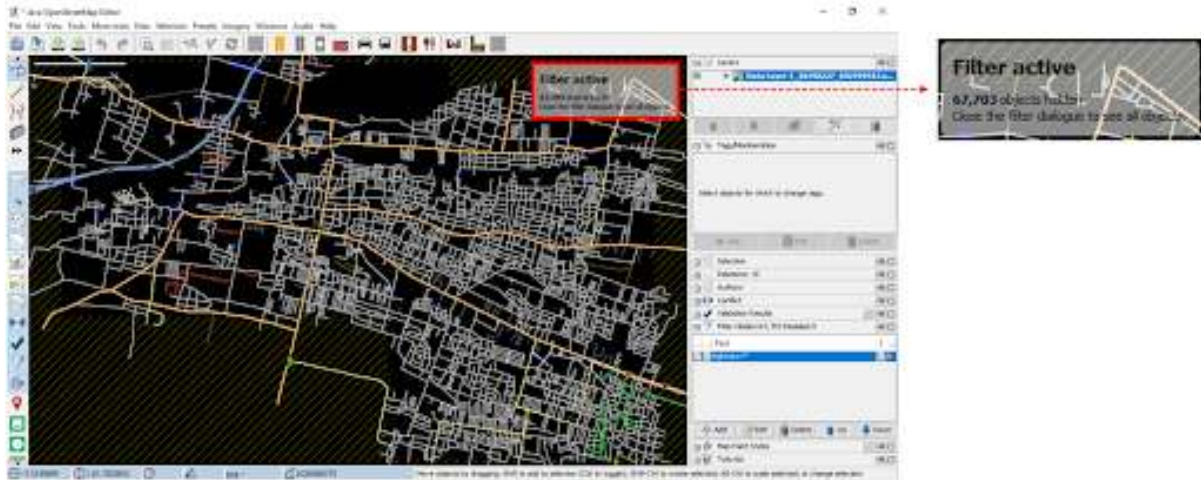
Java OpenStreetMap Editor

File Edit View Tools Mode Presets Imagery Windows Audio Help

Filter active
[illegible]

Layers
Data Layer 1 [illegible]

Tags/Memberships

Select objects for which to change tags.

Add Edit Delete

Selection
Relation: 0
Authors
Conflict
Validation Results
Filter (Hidden:0/1, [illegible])

Find
highway=*

Add Edit Delete Up Down

Map Paint Styles
Todo list

Filter active
67,703 objects hidden.
Close the filter dialogue to see all objects.